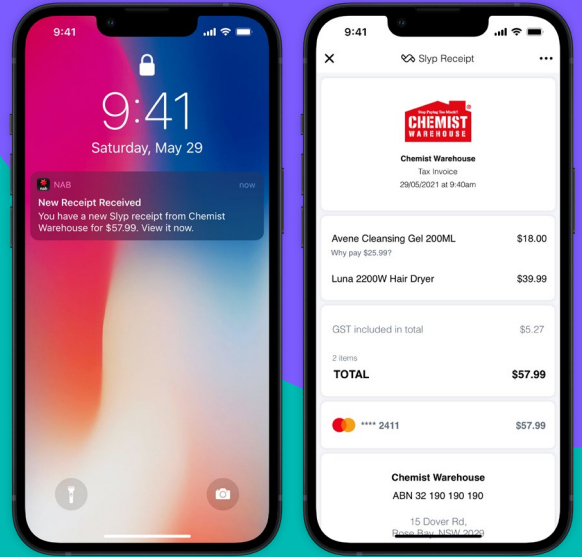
9:41

9:41

Saturday, May 29

NAB now

New Receipt Received

You have a new Slyp receipt from Chemist Warehouse for $57.99. View it now.

9:41

Slyp Receipt

Stop Paying Too Much!

CHEMIST WAREHOUSE

Chemist Warehouse

Tax Invoice

29/05/2021 at 9:40am

| | |
|---|---|
| Avene Cleansing Gel 200ML | $18.00 |
| Why pay $25.99? | |
| Luna 2200W Hair Dryer | $39.99 |

| | |
|---|---|
| GST included in total | $5.27 |
| 2 items | |
| TOTAL | $57.99 |

**** 2411 $57.99

Chemist Warehouse

ABN 32 190 190 190

15 Dover Rd,

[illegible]